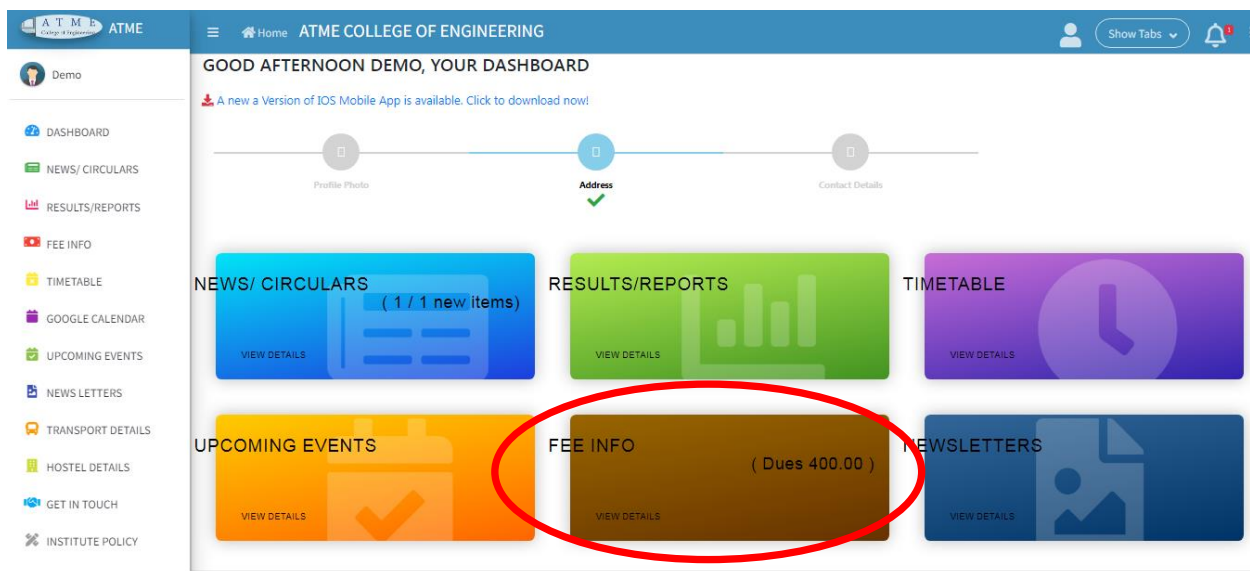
ATME College of Engineering ATME

Demo

DASHBOARD
NEWS/ CIRCULARS
RESULTS/REPORTS
FEE INFO
TIMETABLE
GOOGLE CALENDAR
UPCOMING EVENTS
NEWS LETTERS
TRANSPORT DETAILS
HOSTEL DETAILS
GET IN TOUCH
INSTITUTE POLICY

≡ Home ATME COLLEGE OF ENGINEERING Show Tabs 1

GOOD AFTERNOON DEMO, YOUR DASHBOARD

A new a Version of IOS Mobile App is available. Click to download now!

Profile Photo
Address
Contact Details

NEWS/ CIRCULARS
( 1 / 1 new items)
VIEW DETAILS

RESULTS/REPORTS
VIEW DETAILS

TIMETABLE
VIEW DETAILS

UPCOMING EVENTS
VIEW DETAILS

FEE INFO
( Dues 400.00 )
VIEW DETAILS

NEWSLETTERS
VIEW DETAILS